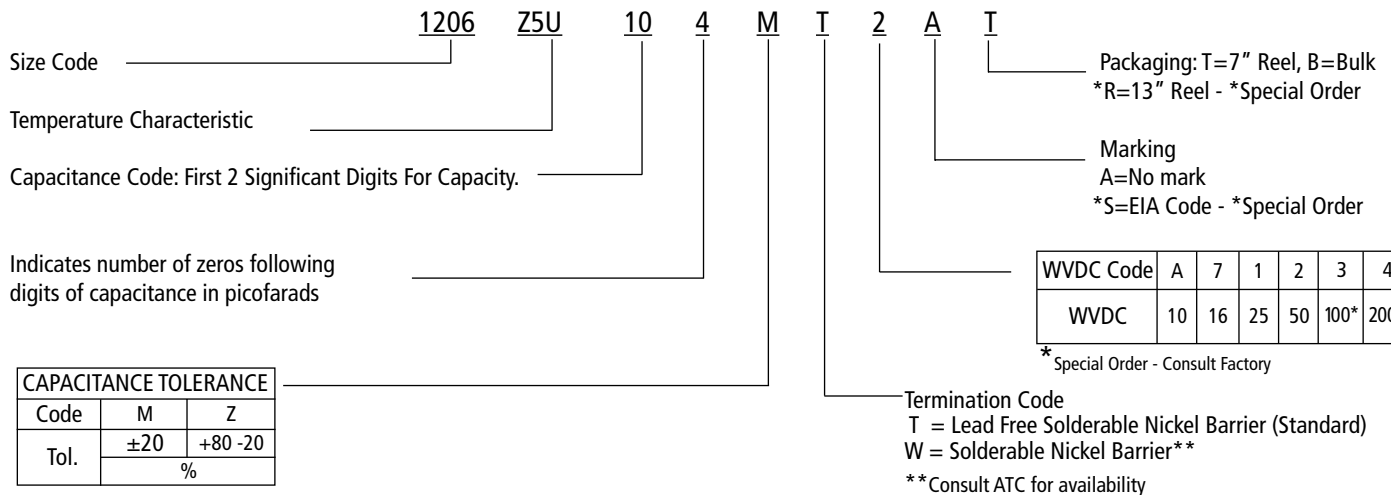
1206 Z5U 10 4 M T 2 A T

Size Code

Temperature Characteristic

Capacitance Code: First 2 Significant Digits For Capacity.

Indicates number of zeros following digits of capacitance in picofarads

| CAPACITANCE TOLERANCE | | |
|---|---|---|
| Code | M | Z |
| Tol. | ±20 | +80 -20 |
| | % | |

Packaging: T=7" Reel, B=Bulk
*R=13" Reel - *Special Order

Marking
A=No mark
*S=EIA Code - *Special Order

| WVDC Code | A | 7 | 1 | 2 | 3 | 4 |
|---|---|---|---|---|---|---|
| WVDC | 10 | 16 | 25 | 50 | 100* | 20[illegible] |

*Special Order - Consult Factory

Termination Code
T = Lead Free Solderable Nickel Barrier (Standard)
W = Solderable Nickel Barrier**
**Consult ATC for availability